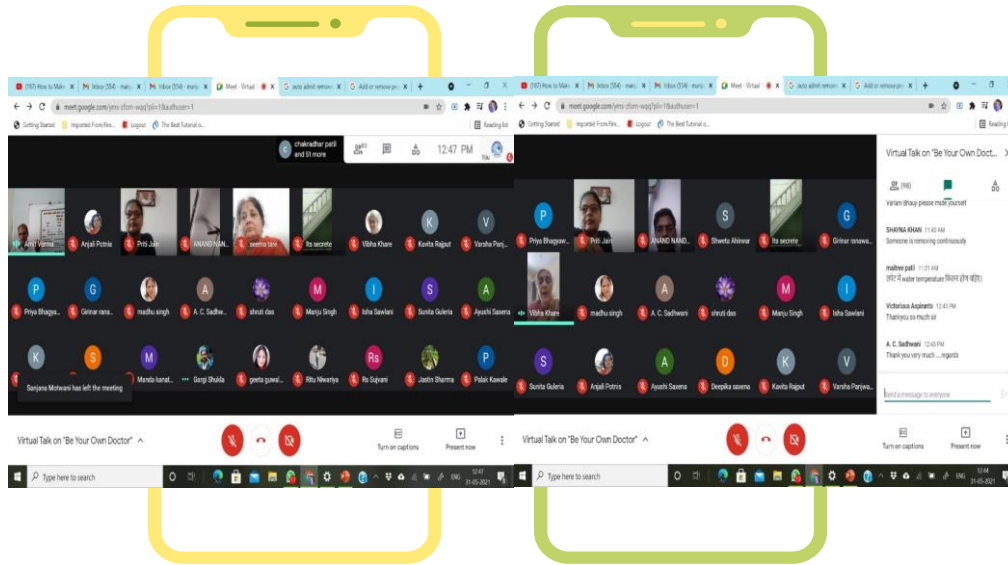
(197) How to Make | Inbox (554) - manj | Inbox (554) - manj | Meet - Virtual | auto admit remove | Add or remove pe

meet.google.com/yms-cfom-wqq?pli=1&authuser=1

Getting Started | Imported From Fire... | Logout | The Best Tutorial o... | Reading list

chakradhar patil and 51 more

12:47 PM

You

Arvi Verma | Anjali Potnis | Priti Jain | ANAND NAN... | seema tare | its secrete | Vibha Khare | Kavita Rajput | Varsha Panj...

Priya Bhagw... | Girinar rana... | madhu singh | A. C. Sadhw... | shruti das | Manju Singh | Isha Sawlani | Sunita Guleria | Ayushi Saxena

Sanjana Motwani has left the meeting | Manda kanat... | Gargi Shukla | geeta guwal... | Ritu Niwariya | Rs Sujvani | Jastin Sharma | Palak Kawale

Virtual Talk on "Be Your Own Doctor"

Turn on captions | Present now

Type here to search

12:47 31-05-2021

(197) How to Make | Inbox (554) - manj | Inbox (554) - manj | Meet - Virtual | auto admit remove | Add or remove pe

meet.google.com/yms-cfom-wqq?pli=1&authuser=1

Getting Started | Imported From Fire... | Logout | The Best Tutorial o... | Reading list

Priya Bhagaw... | Priti Jain | ANAND NAND... | Shweta Ahirwar | its secrete | Girinar ranawa...

Vibha Khare | madhu singh | A. C. Sadhwani | shruti das | Manju Singh | Isha Sawlani

Sunita Guleria | Anjali Potnis | Ayushi Saxena | Deepika saxena | Kavita Rajput | Varsha Panjwa...

Virtual Talk on "Be Your Own Doct...

(56)

Variam Bhayi please mute yourself

SHAYNA KHAN 11:43 AM
Someone is removing continuously

maitree patil 11:51 AM
सर में water temperature कितना होना चाहिए।

Victorious Aspirants 12:42 PM
Thankyou so much sir

A. C. Sadhwani 12:43 PM
Thank you very much .... regards

Send a message to everyone

Virtual Talk on "Be Your Own Doctor"

Turn on captions | Present now

Type here to search

12:44 31-05-2021